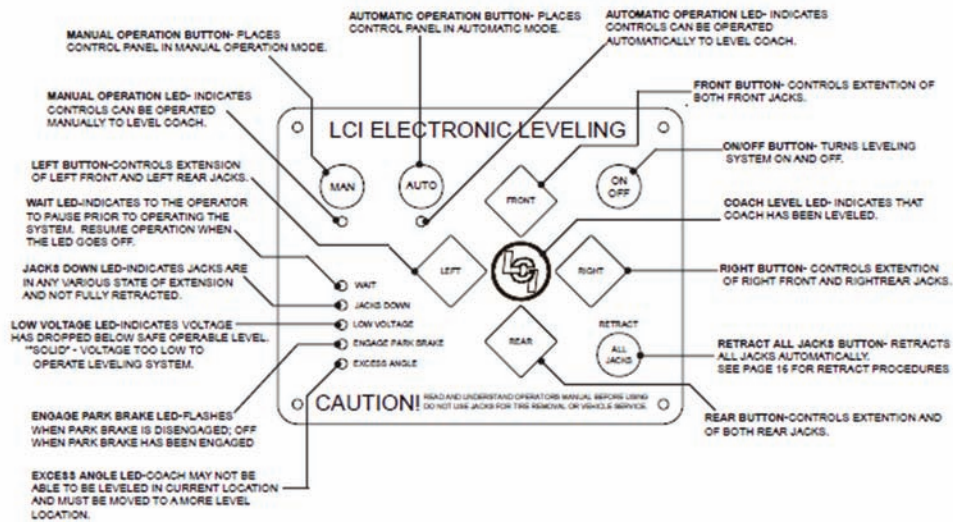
MANUAL OPERATION BUTTON- PLACES CONTROL PANEL IN MANUAL OPERATION MODE.

AUTOMATIC OPERATION BUTTON- PLACES CONTROL PANEL IN AUTOMATIC MODE.

AUTOMATIC OPERATION LED- INDICATES CONTROLS CAN BE OPERATED AUTOMATICALLY TO LEVEL COACH.

MANUAL OPERATION LED- INDICATES CONTROLS CAN BE OPERATED MANUALLY TO LEVEL COACH.

FRONT BUTTON- CONTROLS EXTENTION OF BOTH FRONT JACKS.

LCI ELECTRONIC LEVELING

ON/OFF BUTTON- TURNS LEVELING SYSTEM ON AND OFF.

LEFT BUTTON-CONTROLS EXTENSION OF LEFT FRONT AND LEFT REAR JACKS.

MAN

AUTO

FRONT

ON OFF

COACH LEVEL LED- INDICATES THAT COACH HAS BEEN LEVELED.

WAIT LED-INDICATES TO THE OPERATOR TO PAUSE PRIOR TO OPERATING THE SYSTEM. RESUME OPERATION WHEN THE LED GOES OFF.

LEFT

RIGHT

JACKS DOWN LED-INDICATES JACKS ARE IN ANY VARIOUS STATE OF EXTENSION AND NOT FULLY RETRACTED.

WAIT

JACKS DOWN

LOW VOLTAGE

ENGAGE PARK BRAKE

EXCESS ANGLE

RIGHT BUTTON- CONTROLS EXTENTION OF RIGHT FRONT AND RIGHTREAR JACKS.

LOW VOLTAGE LED-INDICATES VOLTAGE HAS DROPPED BELOW SAFE OPERABLE LEVEL. "SOLID" - VOLTAGE TOO LOW TO OPERATE LEVELING SYSTEM.

REAR

RETRACT

ALL JACKS

RETRACT ALL JACKS BUTTON- RETRACTS ALL JACKS AUTOMATICALLY. SEE PAGE 16 FOR RETRACT PROCEDURES

CAUTION! READ AND UNDERSTAND OPERATORS MANUAL BEFORE USING DO NOT USE JACKS FOR TIRE REMOVAL OR VEHICLE SERVICE.

ENGAGE PARK BRAKE LED-FLASHES WHEN PARK BRAKE IS DISENGAGED; OFF WHEN PARK BRAKE HAS BEEN ENGAGED

REAR BUTTON-CONTROLS EXTENTION AND OF BOTH REAR JACKS.

EXCESS ANGLE LED-COACH MAY NOT BE ABLE TO BE LEVELED IN CURRENT LOCATION AND MUST BE MOVED TO A MORE LEVEL LOCATION.